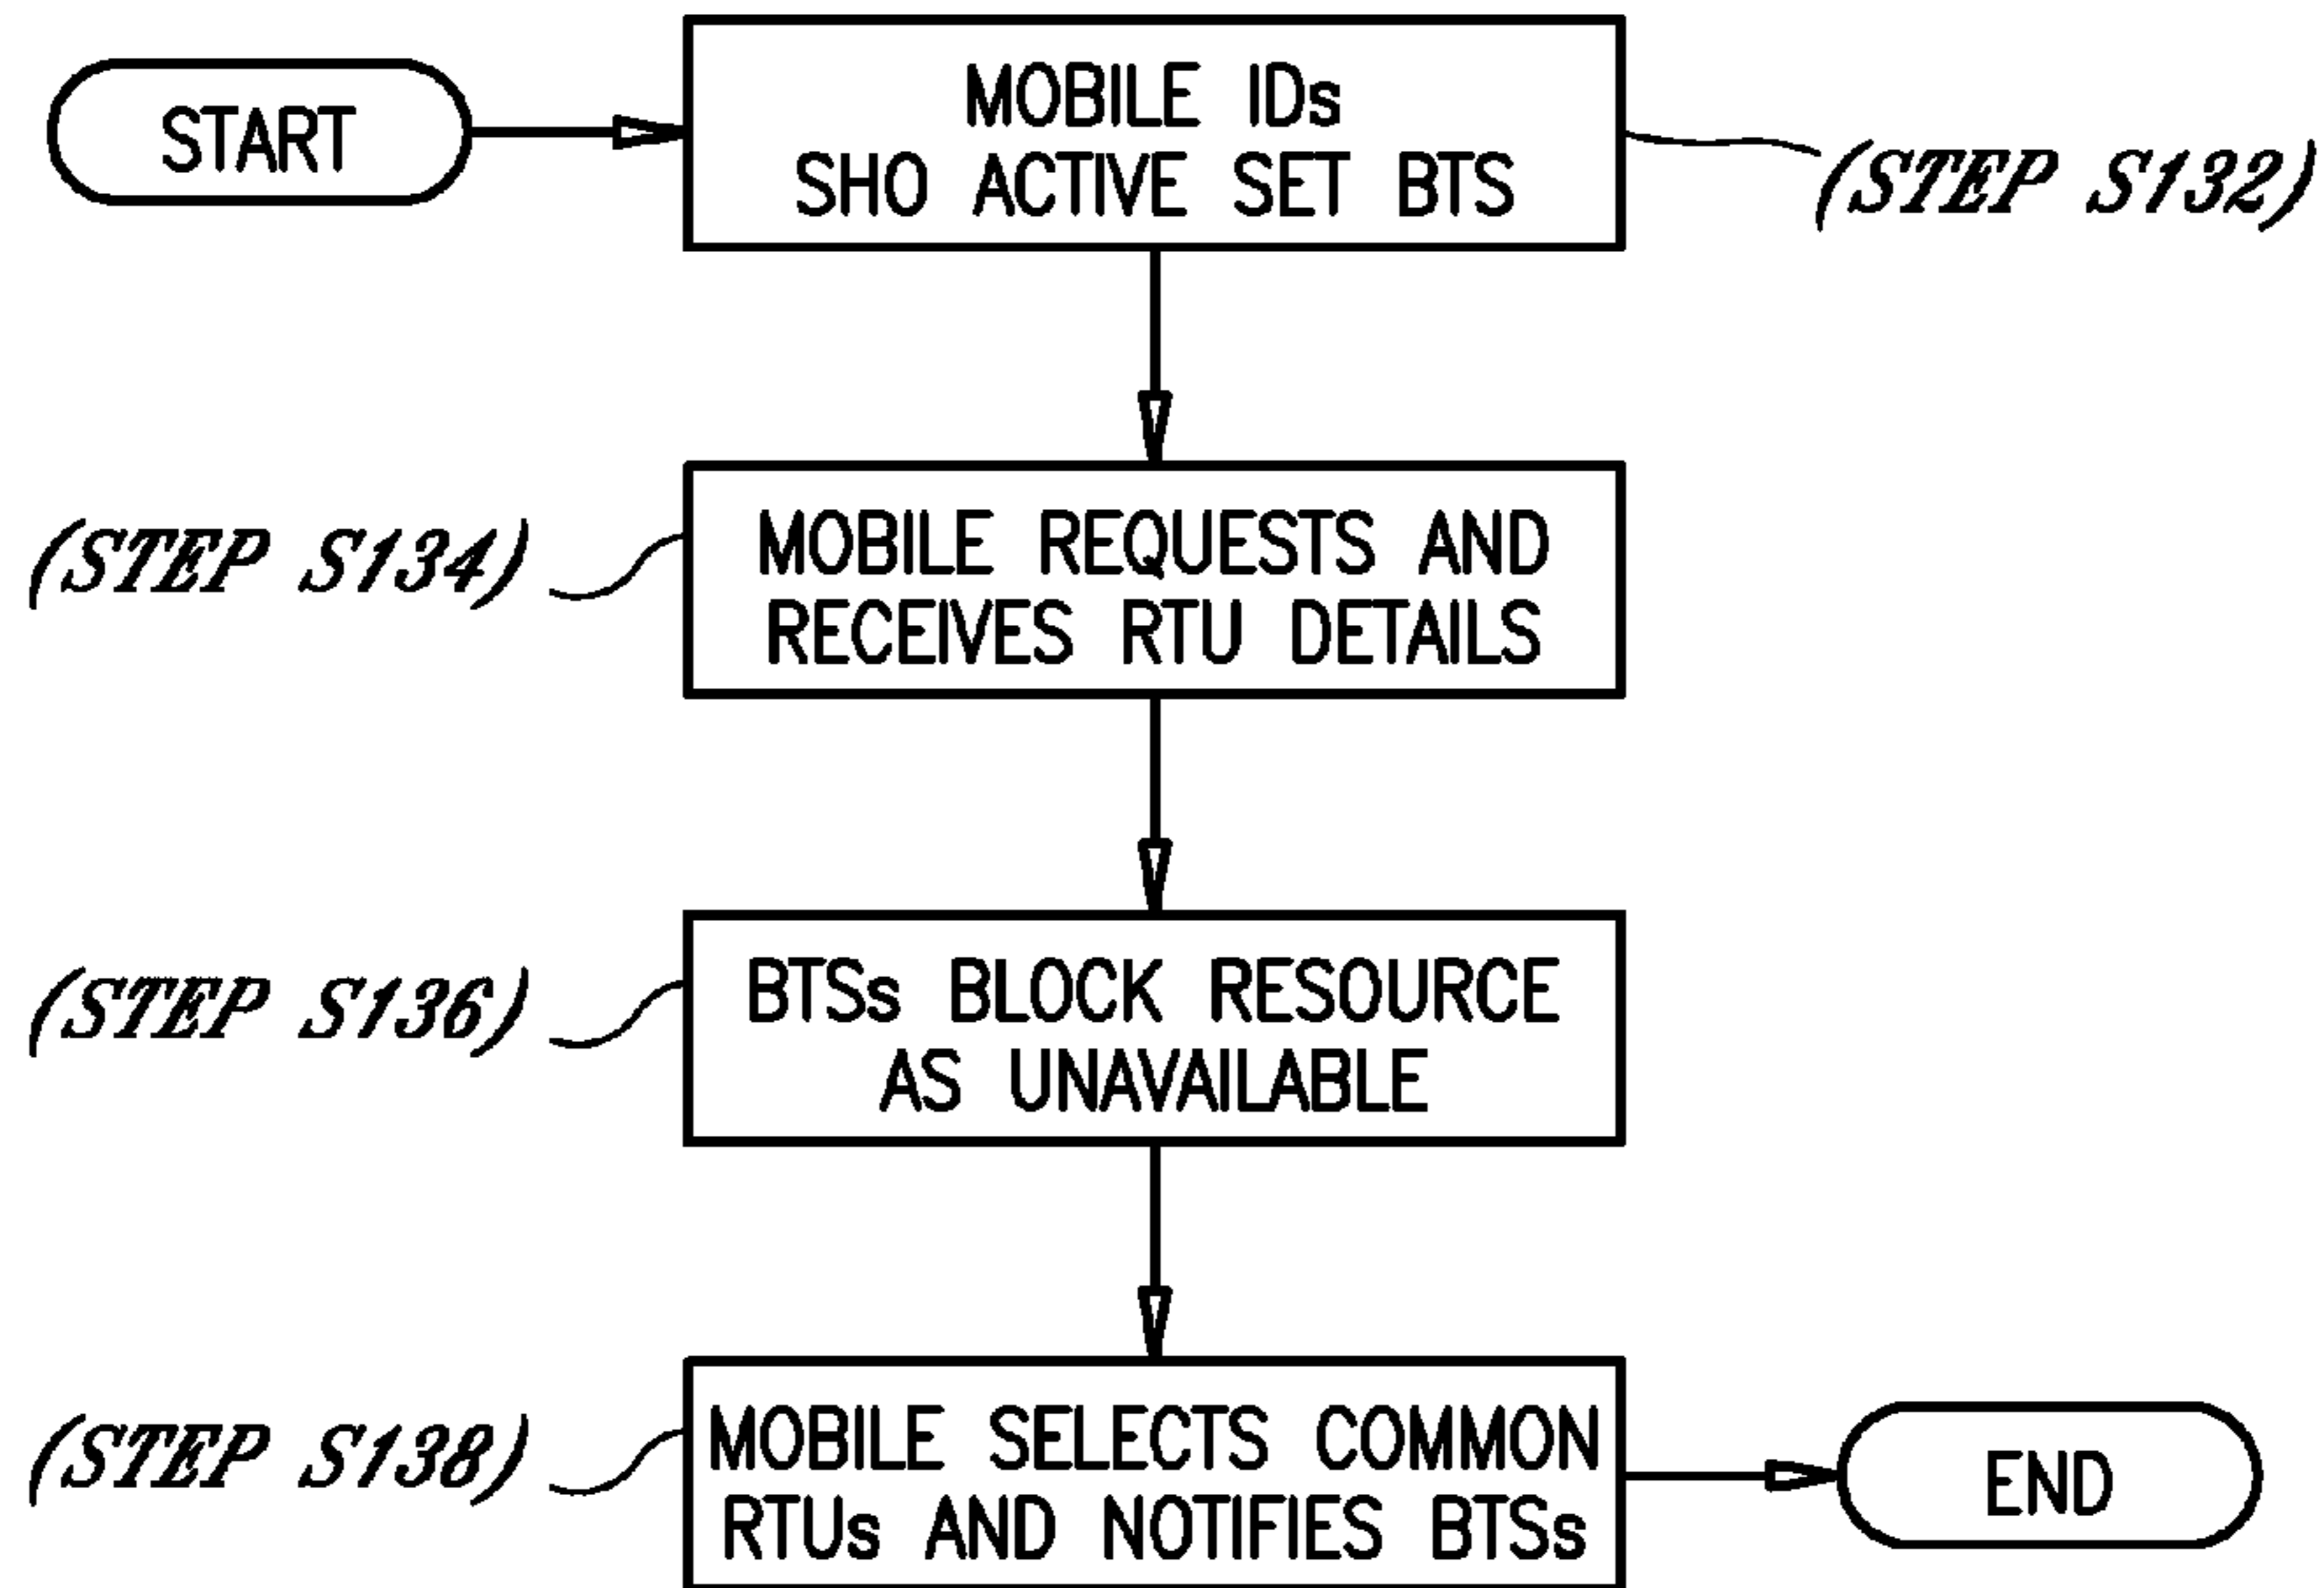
START

MOBILE IDs
SHO ACTIVE SET BTS

(STEP S132)

(STEP S134)

MOBILE REQUESTS AND
RECEIVES RTU DETAILS

(STEP S136)

BTSs BLOCK RESOURCE
AS UNAVAILABLE

(STEP S138)

MOBILE SELECTS COMMON
RTUs AND NOTIFIES BTSs

END